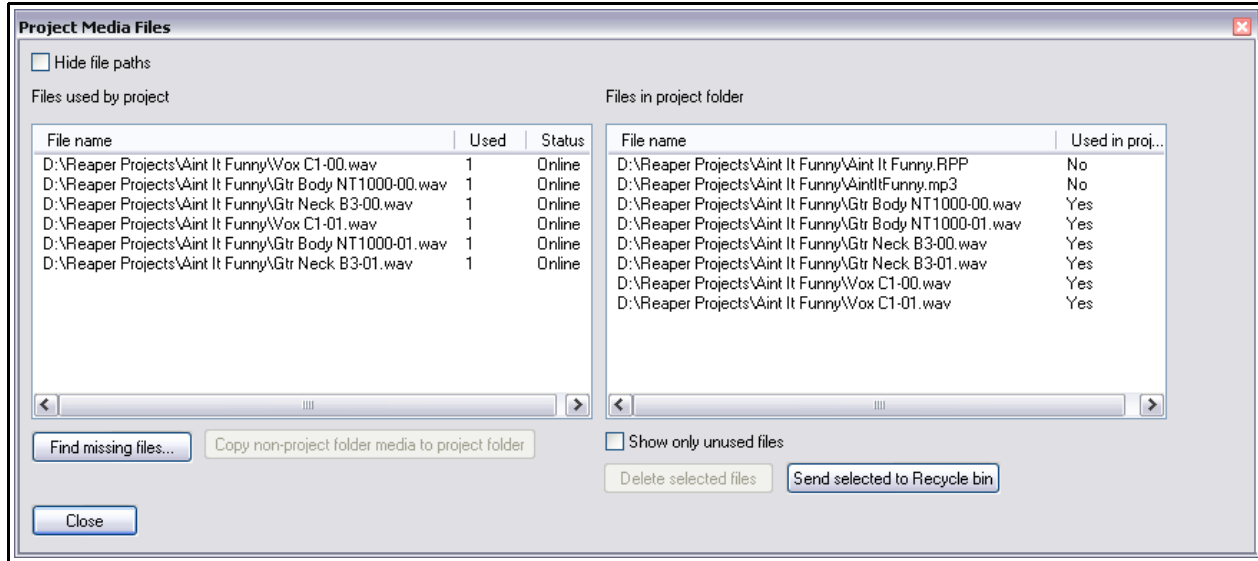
Project Media Files

Hide file paths

Files used by project

| File name | Used | Status |
|---|---|---|
| D:\Reaper Projects\Aint It Funny\Vox C1-00.wav | 1 | Online |
| D:\Reaper Projects\Aint It Funny\Gtr Body NT1000-00.wav | 1 | Online |
| D:\Reaper Projects\Aint It Funny\Gtr Neck B3-00.wav | 1 | Online |
| D:\Reaper Projects\Aint It Funny\Vox C1-01.wav | 1 | Online |
| D:\Reaper Projects\Aint It Funny\Gtr Body NT1000-01.wav | 1 | Online |
| D:\Reaper Projects\Aint It Funny\Gtr Neck B3-01.wav | 1 | Online |

Find missing files...

Copy non-project folder media to project folder

Close

Files in project folder

| File name | Used in proj... |
|---|---|
| D:\Reaper Projects\Aint It Funny\Aint It Funny.RPP | No |
| D:\Reaper Projects\Aint It Funny\AintItFunny.mp3 | No |
| D:\Reaper Projects\Aint It Funny\Gtr Body NT1000-00.wav | Yes |
| D:\Reaper Projects\Aint It Funny\Gtr Body NT1000-01.wav | Yes |
| D:\Reaper Projects\Aint It Funny\Gtr Neck B3-00.wav | Yes |
| D:\Reaper Projects\Aint It Funny\Gtr Neck B3-01.wav | Yes |
| D:\Reaper Projects\Aint It Funny\Vox C1-00.wav | Yes |
| D:\Reaper Projects\Aint It Funny\Vox C1-01.wav | Yes |

Show only unused files

Delete selected files

Send selected to Recycle bin